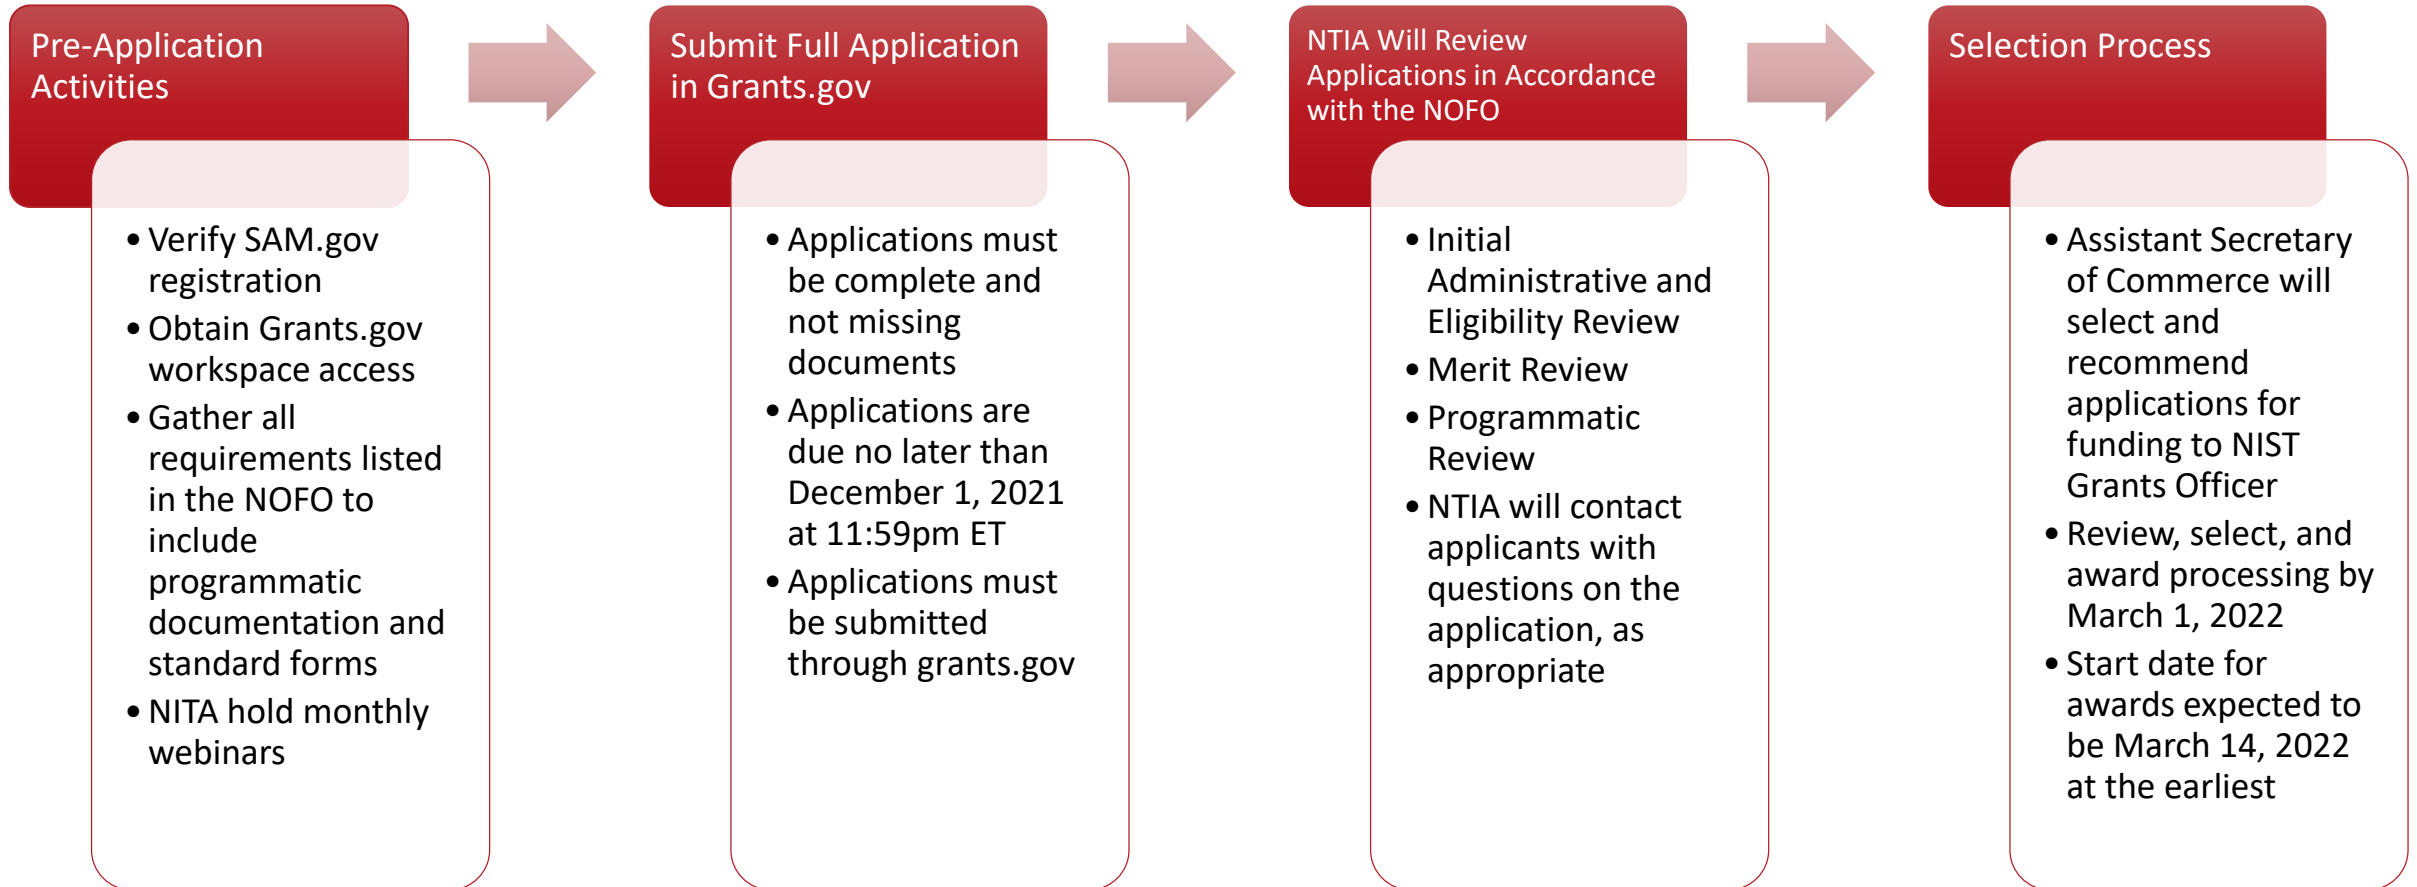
Pre-Application Activities

• Verify SAM.gov registration
• Obtain Grants.gov workspace access
• Gather all requirements listed in the NOFO to include programmatic documentation and standard forms
• NITA hold monthly webinars

Submit Full Application in Grants.gov

• Applications must be complete and not missing documents
• Applications are due no later than December 1, 2021 at 11:59pm ET
• Applications must be submitted through grants.gov

NTIA Will Review Applications in Accordance with the NOFO

• Initial Administrative and Eligibility Review
• Merit Review
• Programmatic Review
• NTIA will contact applicants with questions on the application, as appropriate

Selection Process

• Assistant Secretary of Commerce will select and recommend applications for funding to NIST Grants Officer
• Review, select, and award processing by March 1, 2022
• Start date for awards expected to be March 14, 2022 at the earliest